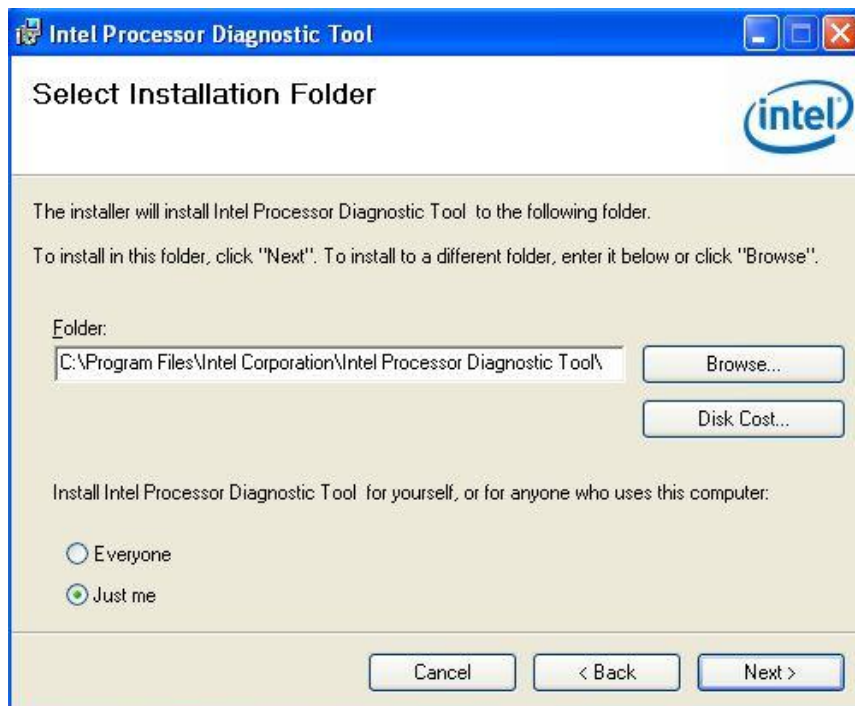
Intel Processor Diagnostic Tool

Select Installation Folder

intel

The installer will install Intel Processor Diagnostic Tool to the following folder.

To install in this folder, click "Next". To install to a different folder, enter it below or click "Browse".

Folder:

C:\Program Files\Intel Corporation\Intel Processor Diagnostic Tool\

Browse...

Disk Cost...

Install Intel Processor Diagnostic Tool for yourself, or for anyone who uses this computer:

Everyone

Just me

Cancel

< Back

Next >